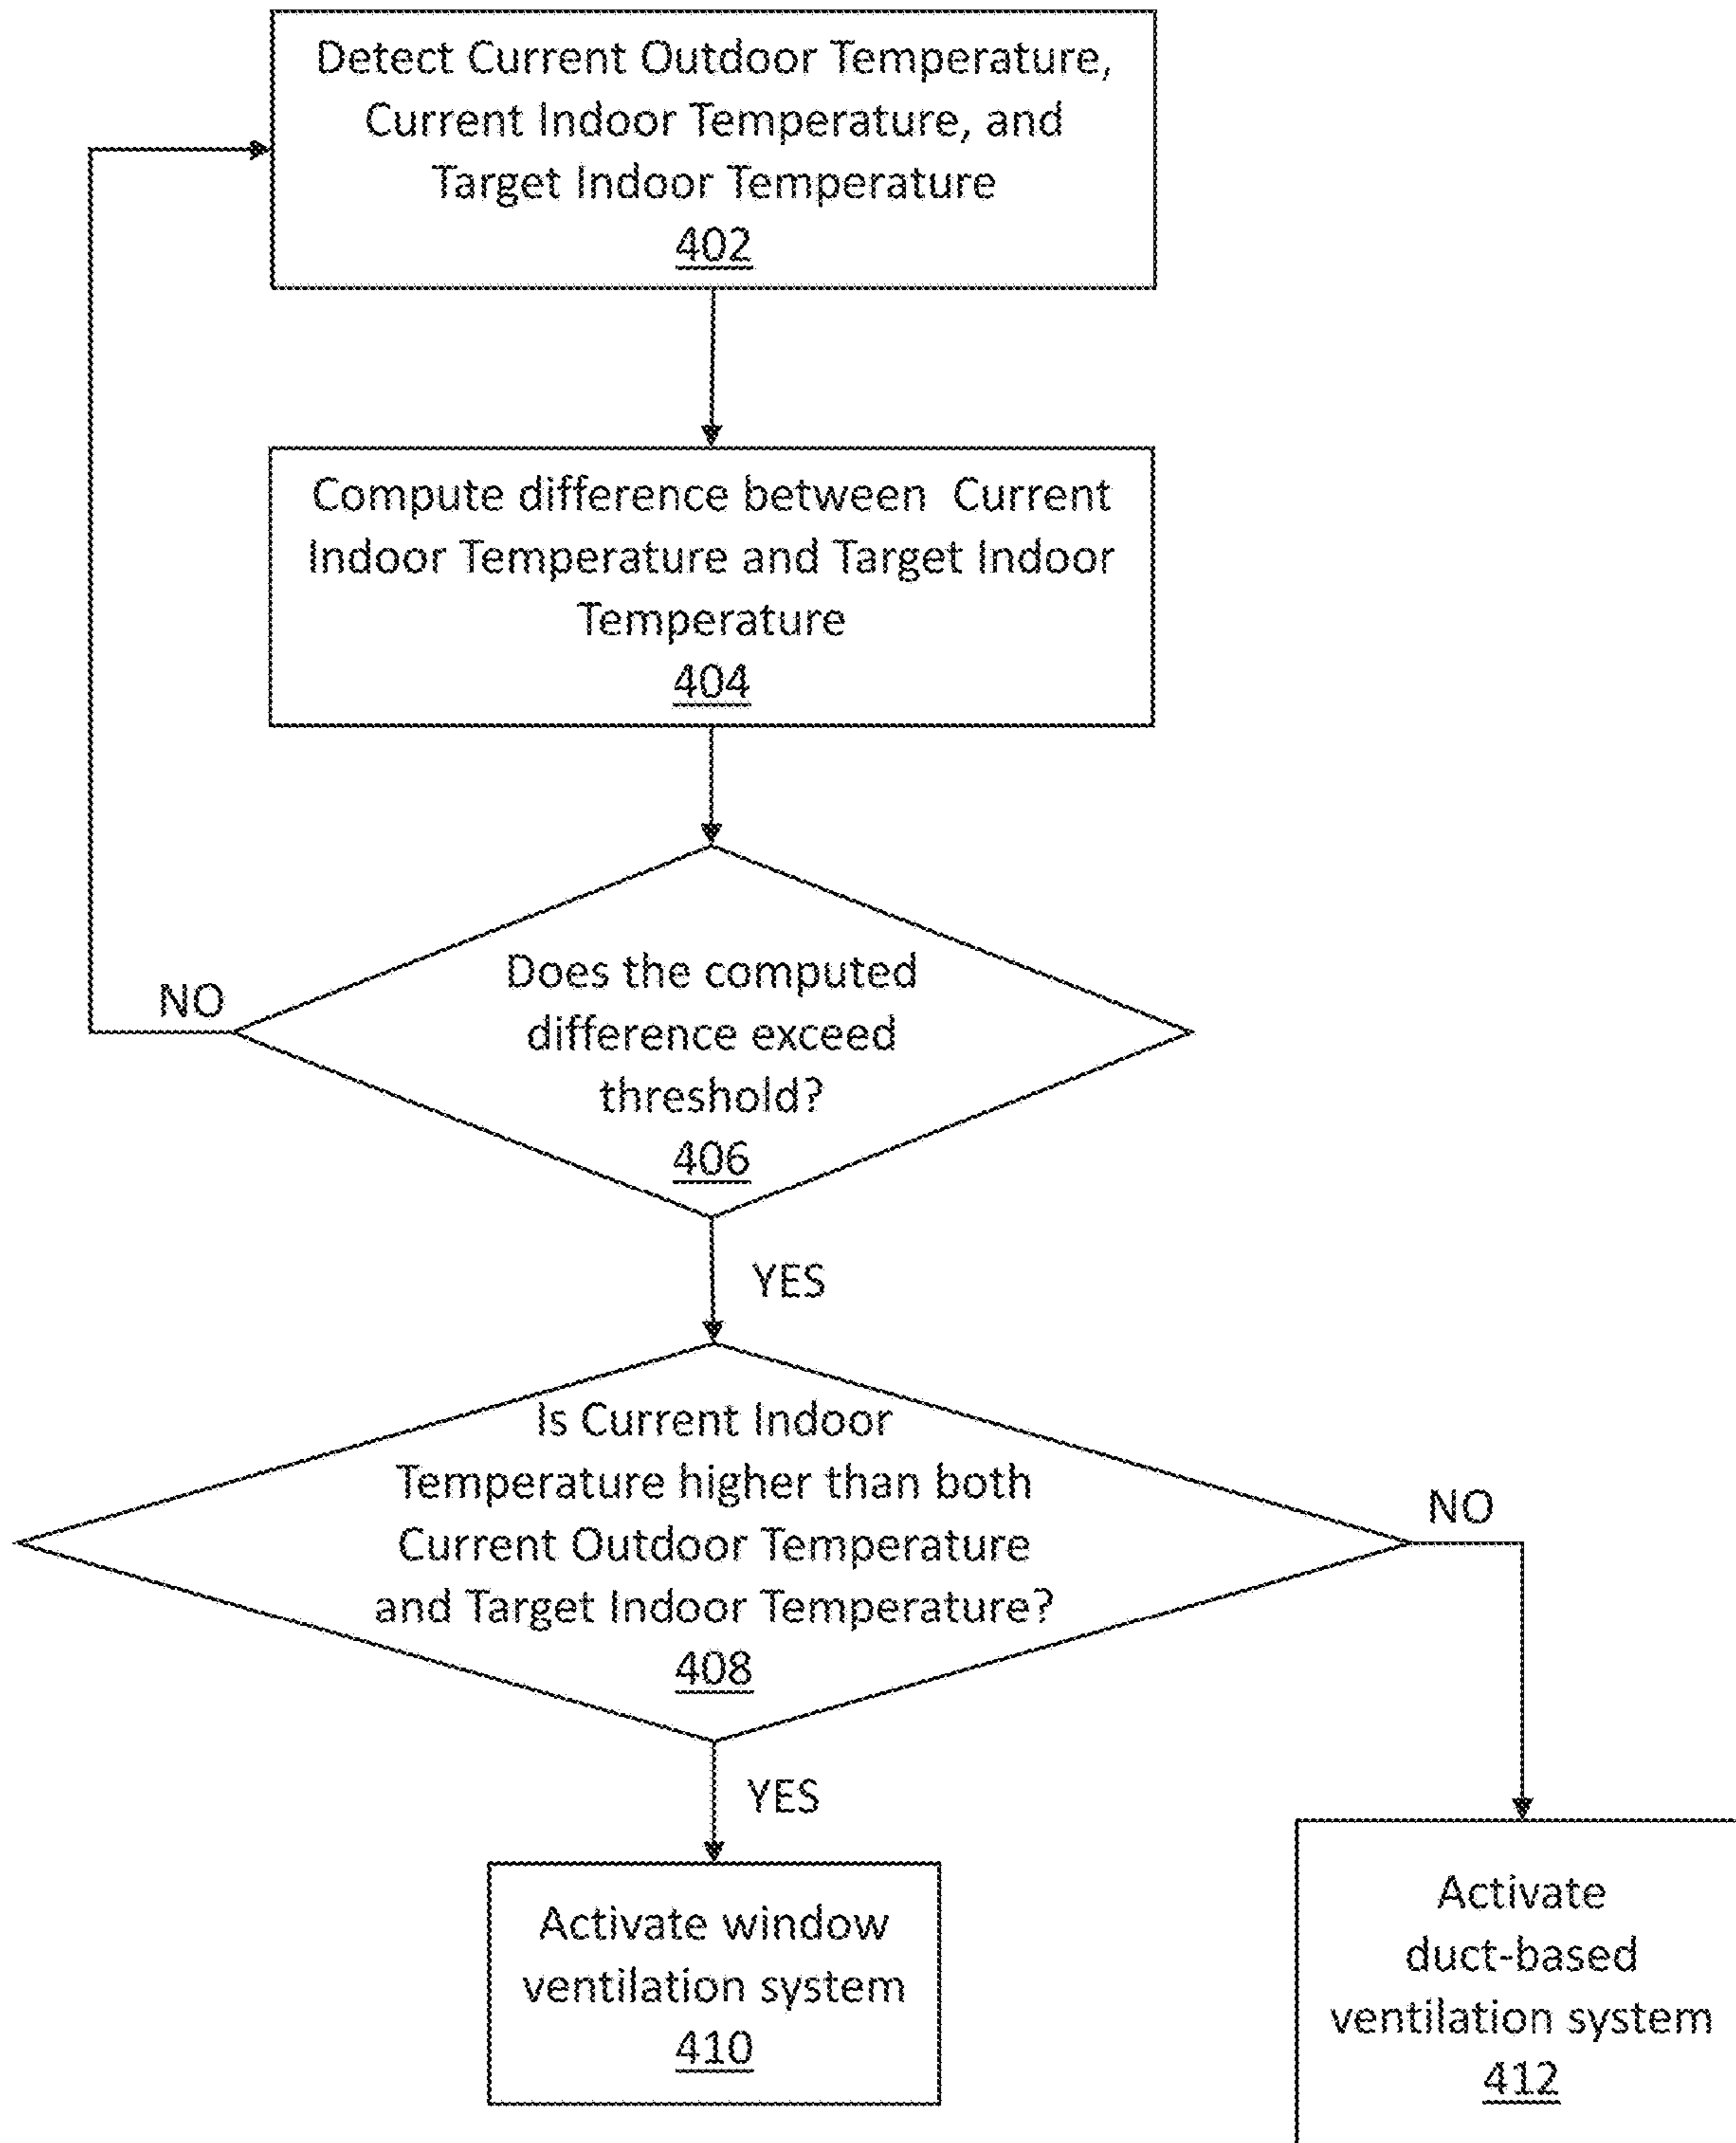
Detect Current Outdoor Temperature, Current Indoor Temperature, and Target Indoor Temperature
402

Compute difference between Current Indoor Temperature and Target Indoor Temperature
404

Does the computed difference exceed threshold?
406

NO

YES

Is Current Indoor Temperature higher than both Current Outdoor Temperature and Target Indoor Temperature?
408

NO

YES

Activate window ventilation system
410

Activate duct-based ventilation system
412